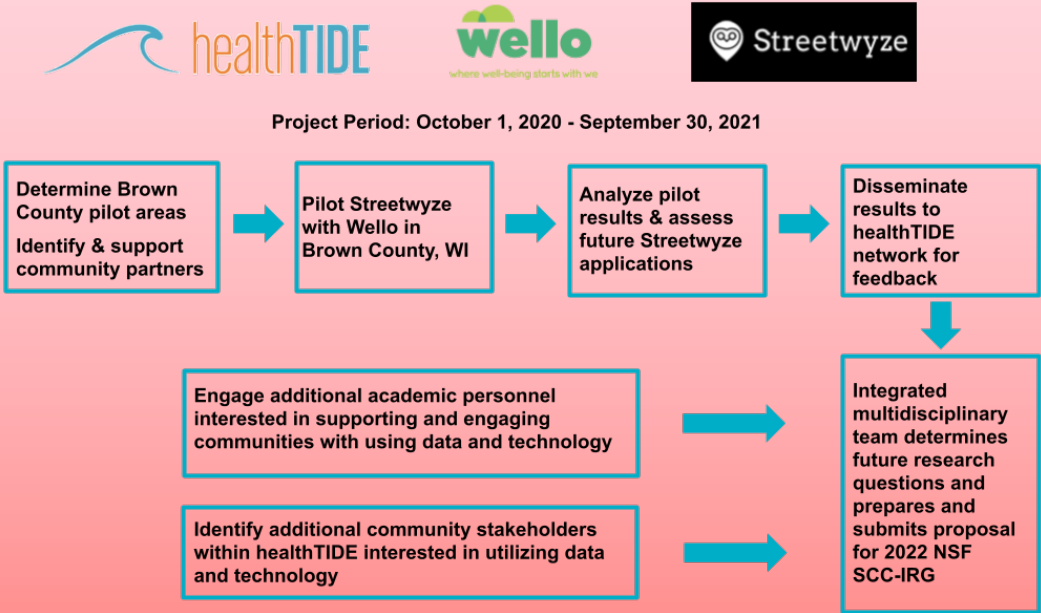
healthTIDE

wello
where well-being starts with we

Streetwyze

Project Period: October 1, 2020 - September 30, 2021

Determine Brown County pilot areas

Identify & support community partners

Pilot Streetwyze with Wello in Brown County, WI

Analyze pilot results & assess future Streetwyze applications

Disseminate results to healthTIDE network for feedback

Engage additional academic personnel interested in supporting and engaging communities with using data and technology

Identify additional community stakeholders within healthTIDE interested in utilizing data and technology

Integrated multidisciplinary team determines future research questions and prepares and submits proposal for 2022 NSF SCC-IRG